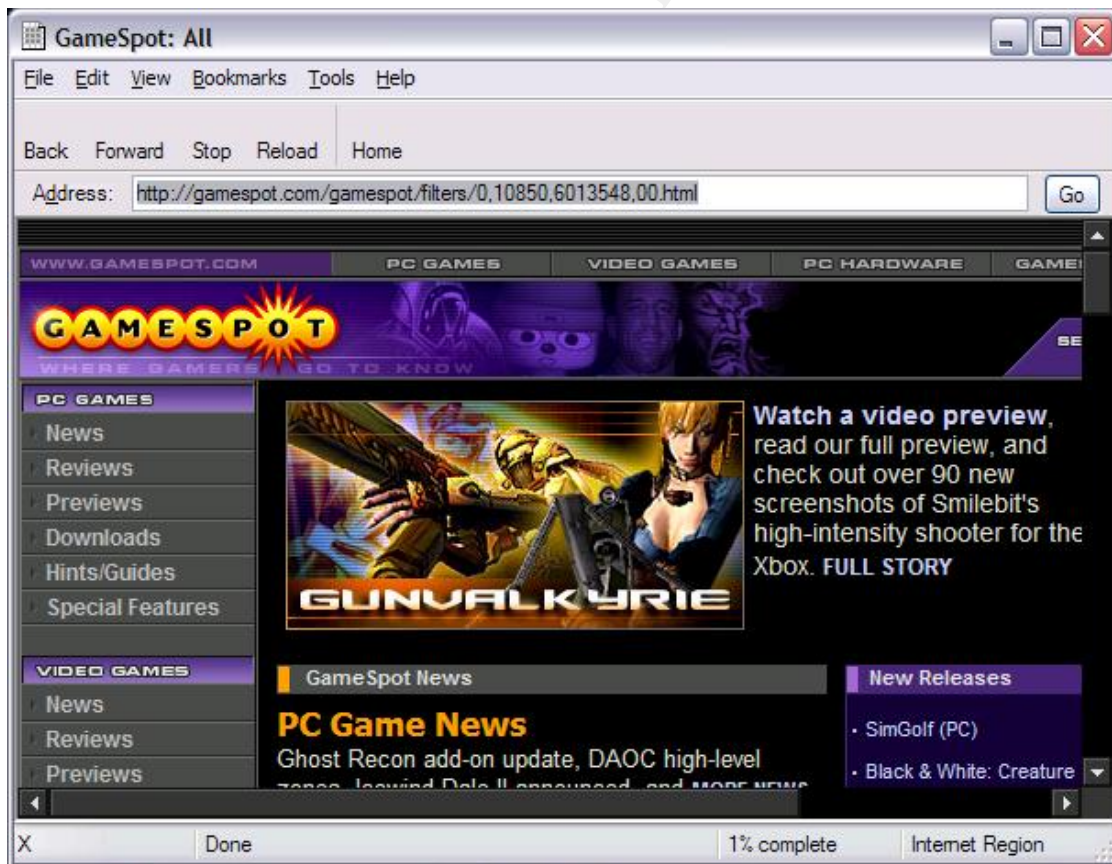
GameSpot: All

File Edit View Bookmarks Tools Help

Back Forward Stop Reload Home

Address: http://gamespot.com/gamespot/filters/0,10850,6013548,00.html Go

WWW.GAMESPOT.COM PC GAMES VIDEO GAMES PC HARDWARE GAME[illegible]

GAMESPOT
WHERE GAMERS GO TO KNOW

SE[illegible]

PC GAMES
News
Reviews
Previews
Downloads
Hints/Guides
Special Features

VIDEO GAMES
News
Reviews
Previews

GUNVALKYRIE

Watch a video preview, read our full preview, and check out over 90 new screenshots of Smilebit's high-intensity shooter for the Xbox. FULL STORY

GameSpot News

PC Game News

Ghost Recon add-on update, DAOC high-level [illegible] MORE NEWS

New Releases

· SimGolf (PC)

· Black & White: Creature

X Done 1% complete Internet Region